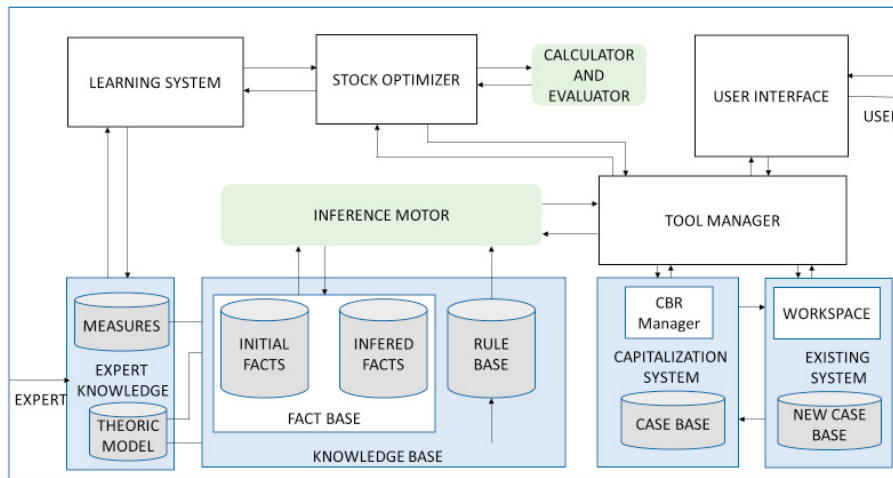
LEARNING SYSTEM

STOCK OPTIMIZER

CALCULATOR AND EVALUATOR

USER INTERFACE

USE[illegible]

INFERENCE MOTOR

TOOL MANAGER

MEASURES

EXPERT KNOWLEDGE

EXPERT

THEORIC MODEL

INITIAL FACTS

INFERED FACTS

FACT BASE

RULE BASE

KNOWLEDGE BASE

CBR Manager

CAPITALIZATION SYSTEM

CASE BASE

WORKSPACE

EXISTING SYSTEM

NEW CASE BASE